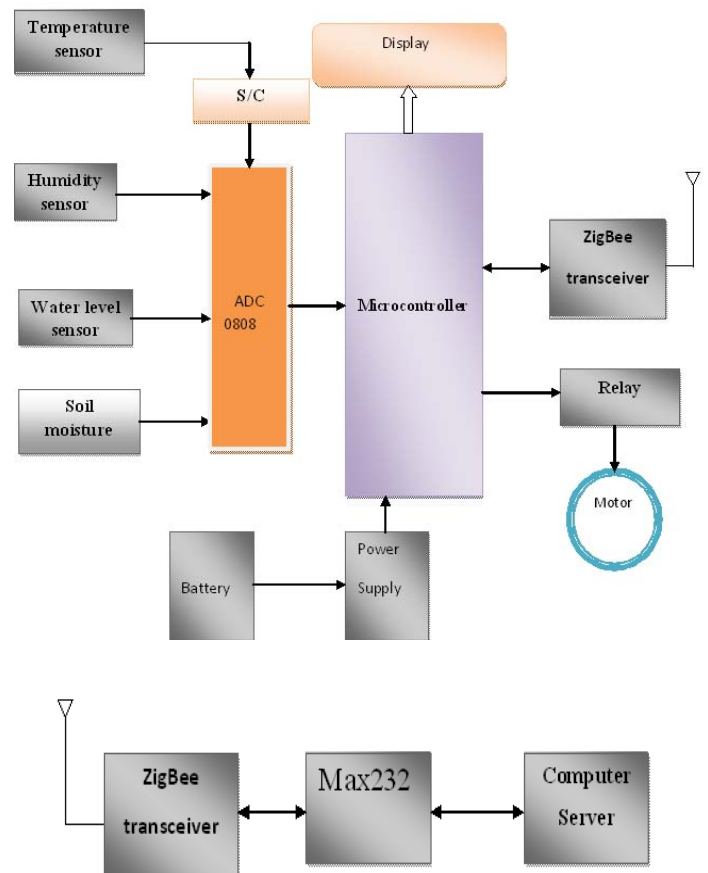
Temperature sensor

Display

S/C

Humidity sensor

ADC 0808

Microcontroller

ZigBee transceiver

Water level sensor

Relay

Soil moisture

Motor

Battery

Power Supply

ZigBee transceiver

Max232

Computer Server